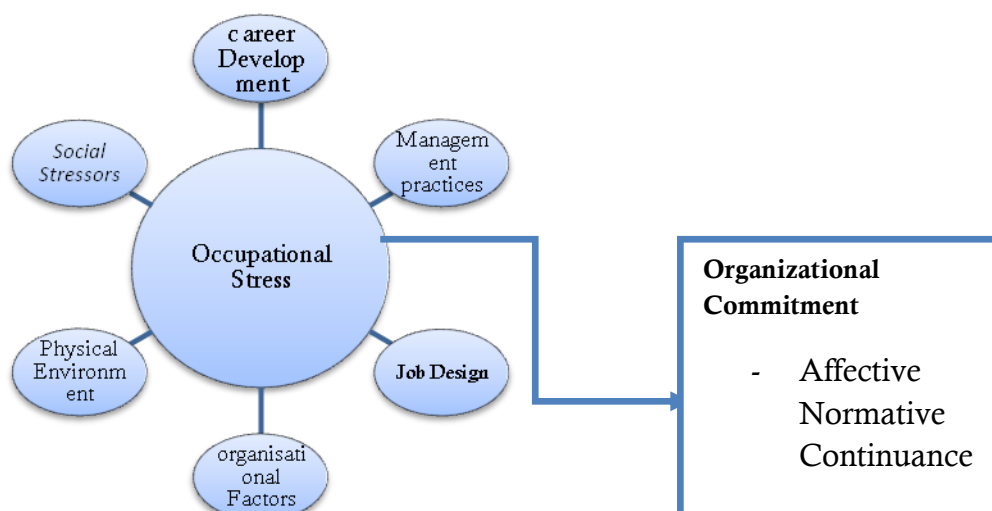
c areer Development

Management practices

Social Stressors

Occupational Stress

Job Design

Physical Environment

organisational Factors

Organizational Commitment

- Affective Normative Continuance